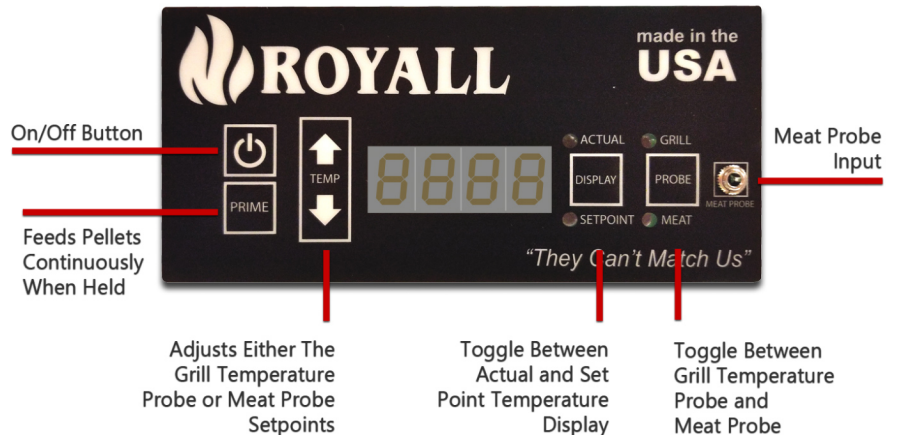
ROYALL

made in the USA

On/Off Button

PRIME

TEMP

8888

ACTUAL

GRILL

DISPLAY

PROBE

SETPOINT

MEAT

MEAT PROBE

Meat Probe Input

"They Can't Match Us"

Feeds Pellets Continuously When Held

Adjusts Either The Grill Temperature Probe or Meat Probe Setpoints

Toggle Between Actual and Set Point Temperature Display

Toggle Between Grill Temperature Probe and Meat Probe